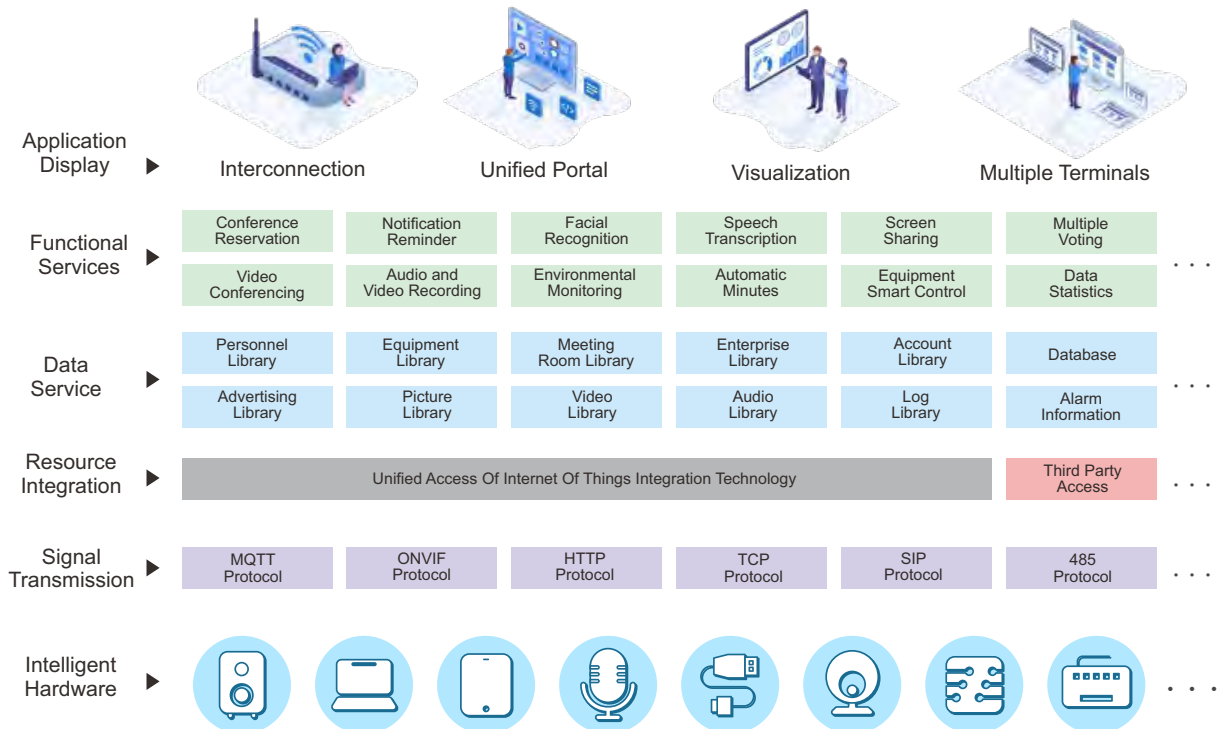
Application Display ▶ Interconnection Unified Portal Visualization Multiple Terminals

Functional Services ▶

| Conference Reservation | Notification Reminder | Facial Recognition | Speech Transcription | Screen Sharing | Multiple Voting |
|---|---|---|---|---|---|
| Video Conferencing | Audio and Video Recording | Environmental Monitoring | Automatic Minutes | Equipment Smart Control | Data Statistics |

. . .

Data Service ▶

| Personnel Library | Equipment Library | Meeting Room Library | Enterprise Library | Account Library | Database |
|---|---|---|---|---|---|
| Advertising Library | Picture Library | Video Library | Audio Library | Log Library | Alarm Information |

. . .

Resource Integration ▶ Unified Access Of Internet Of Things Integration Technology Third Party Access . . .

Signal Transmission ▶ MQTT Protocol ONVIF Protocol HTTP Protocol TCP Protocol SIP Protocol 485 Protocol . . .

Intelligent Hardware ▶ . . .